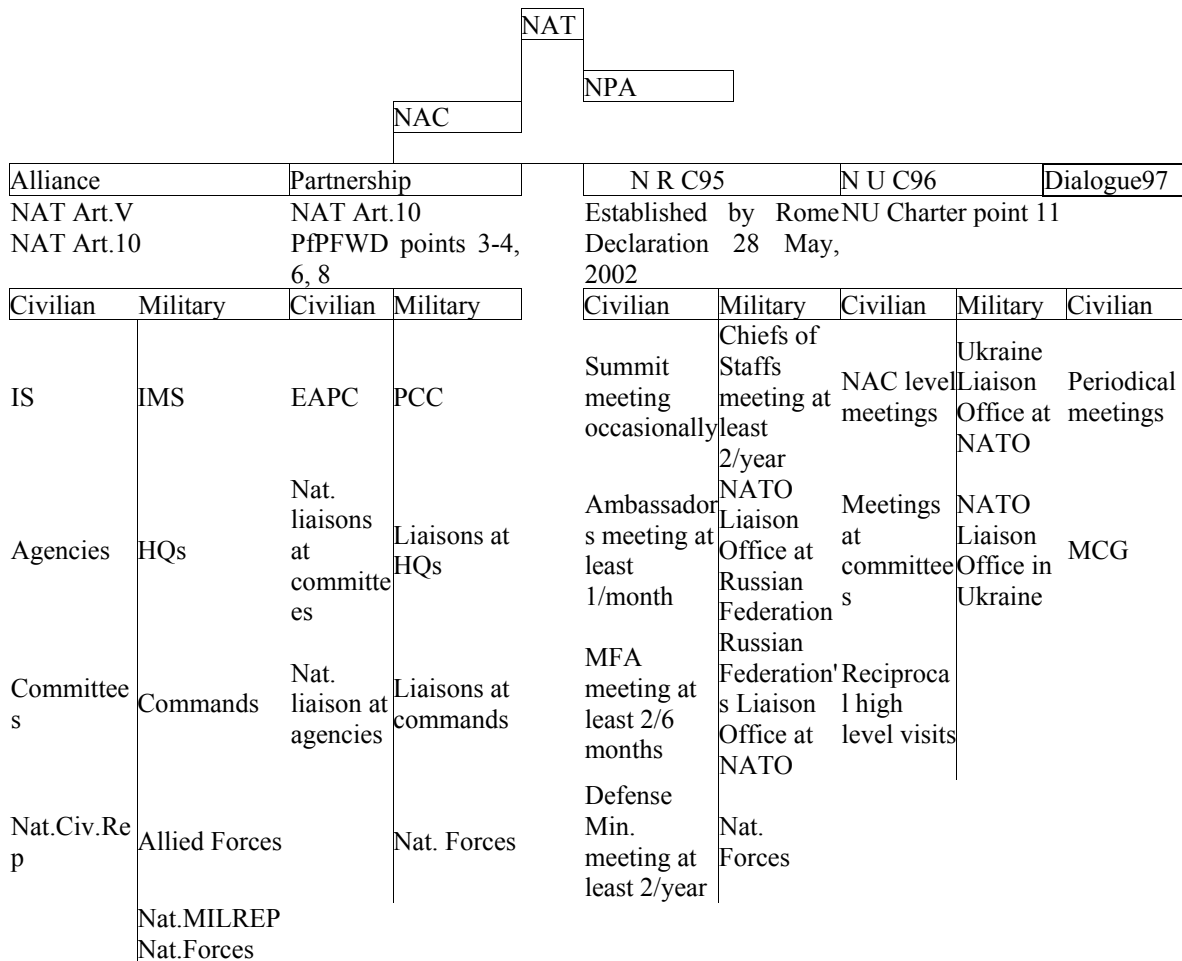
NAT

NPA

NAC

| Alliance | | Partnership | | N R C95 | | N U C96 | | Dialogue97 |
|---|---|---|---|---|---|---|---|---|
| NAT Art.V NAT Art.10 | | NAT Art.10 PfPFWD points 3-4, 6, 8 | | Established by Rome Declaration 28 May, 2002 | | NU Charter point 11 | | |
| Civilian | Military | Civilian | Military | Civilian | Military | Civilian | Military | Civilian |
| IS | IMS | EAPC | PCC | Summit meeting occasionally | Chiefs of Staffs meeting at least 2/year | NAC level meetings | Ukraine Liaison Office at NATO | Periodical meetings |
| Agencies | HQs | Nat. liaisons at committees | Liaisons at HQs | Ambassadors meeting at least 1/month | NATO Liaison Office at Russian Federation | Meetings at committees | NATO Liaison Office in Ukraine | MCG |
| Committees | Commands | Nat. liaison at agencies | Liaisons at commands | MFA meeting at least 2/6 months | Russian Federation's Liaison Office at NATO | Reciprocal high level visits | | |
| Nat.Civ.Rep | Allied Forces | | Nat. Forces | Defense Min. meeting at least 2/year | Nat. Forces | | | |
| | Nat.MILREP Nat.Forces | | | | | | | |